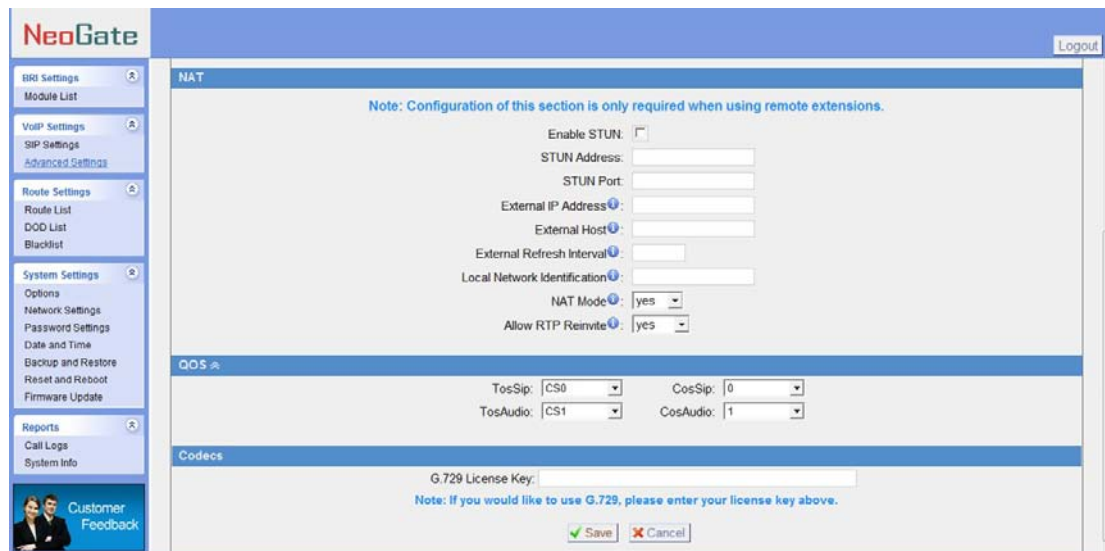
NeoGate

Logout

BRI Settings
Module List

VoIP Settings
SIP Settings
Advanced Settings

Route Settings
Route List
DOD List
Blacklist

System Settings
Options
Network Settings
Password Settings
Date and Time
Backup and Restore
Reset and Reboot
Firmware Update

Reports
Call Logs
System Info

Customer Feedback

NAT

Note: Configuration of this section is only required when using remote extensions.

Enable STUN:
STUN Address:
STUN Port:
External IP Address:
External Host:
External Refresh Interval:
Local Network Identification:
NAT Mode: yes
Allow RTP Reinvite: yes

QOS

TosSip: CS0
CosSip: 0
TosAudio: CS1
CosAudio: 1

Codecs

G.729 License Key:
Note: If you would like to use G.729, please enter your license key above.

Save
Cancel